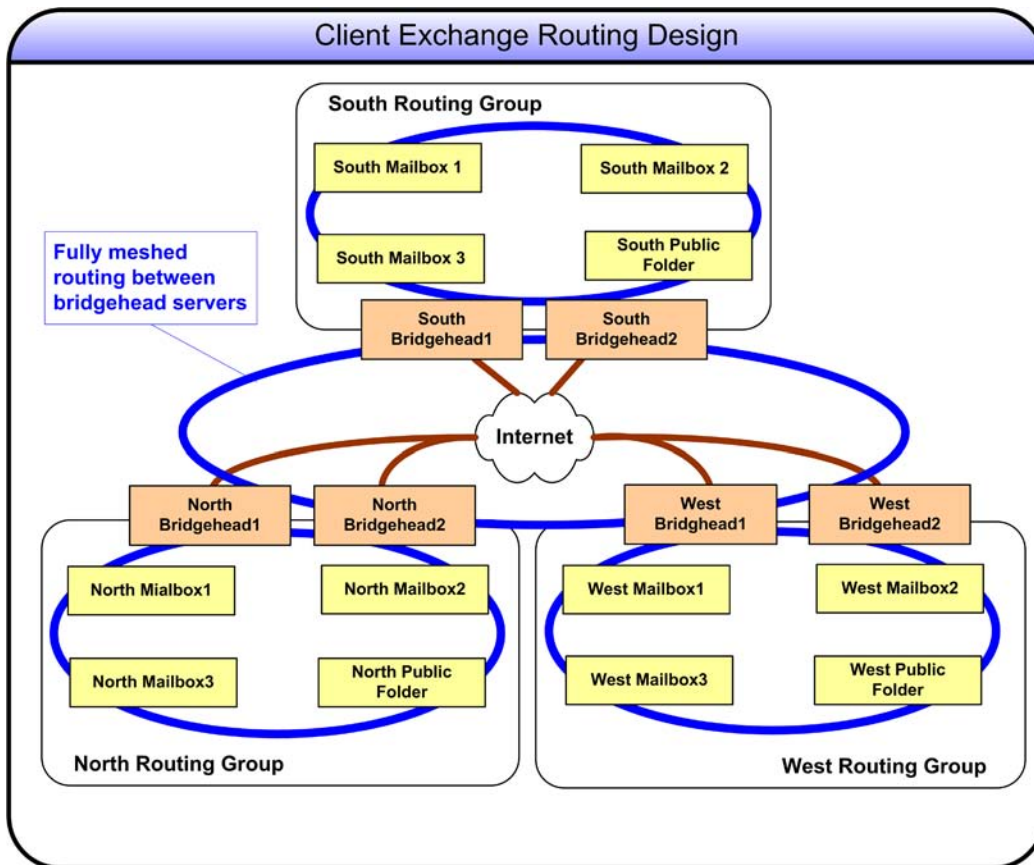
Client Exchange Routing Design

South Routing Group

South Mailbox 1

South Mailbox 2

South Mailbox 3

South Public Folder

Fully meshed routing between bridgehead servers

South Bridgehead1

South Bridgehead2

Internet

North Bridgehead1

North Bridgehead2

West Bridghead1

West Bridgehead2

North Mialbox1

North Mailbox2

North Mailbox3

North Public Folder

West Mailbox1

West Mailbox2

West Mailbox3

West Public Folder

North Routing Group

West Routing Group